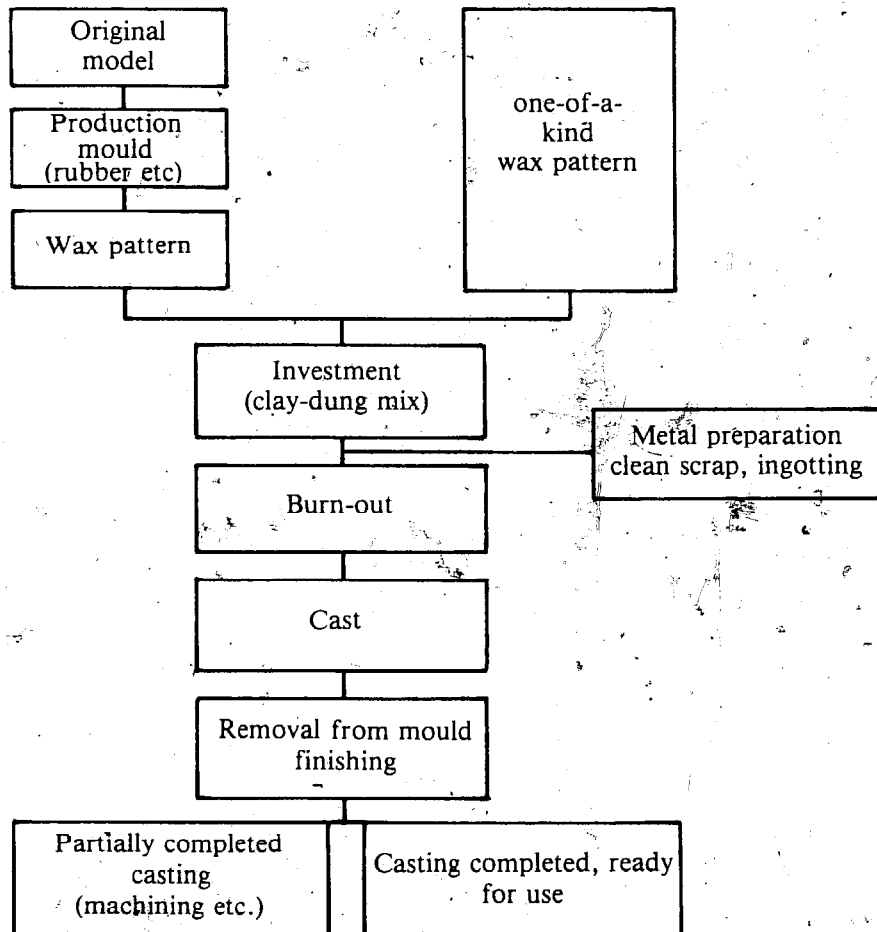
Original model

Production mould (rubber etc)

Wax pattern

one-of-a-kind wax pattern

Investment (clay-dung mix)

Metal preparation clean scrap, ingotting

Burn-out

Cast

Removal from mould finishing

Partially completed casting (machining etc.)

Casting completed, ready for use